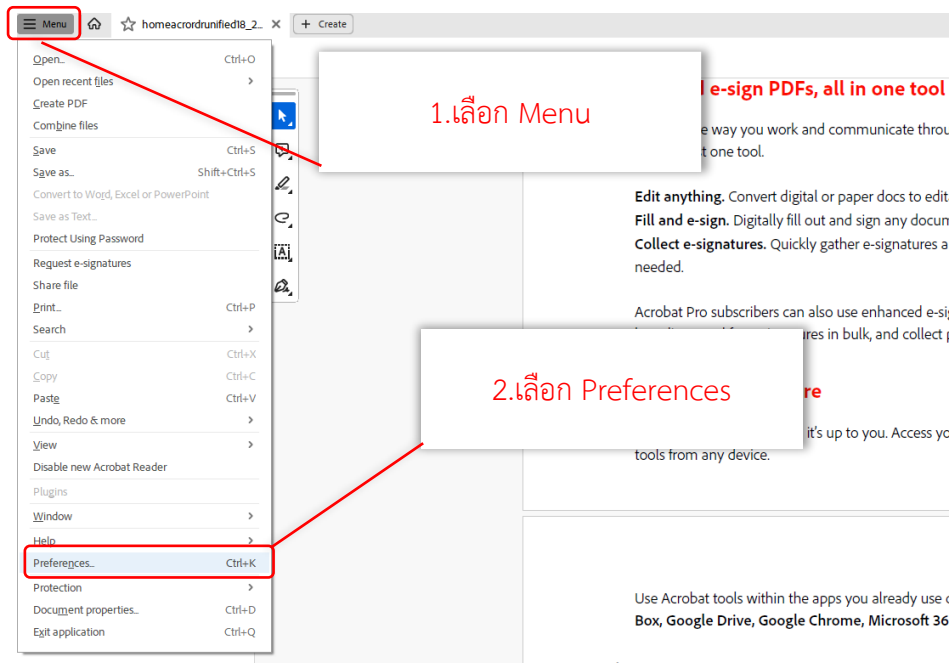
Menu
homeacrordrunified18_2...
Create

Open... Ctrl+O
Open recent files
Create PDF
Combine files
Save Ctrl+S
Save as... Shift+Ctrl+S
Convert to Word, Excel or PowerPoint
Save as Text...
Protect Using Password
Request e-signatures
Share file
Print... Ctrl+P
Search
Cut Ctrl+X
Copy Ctrl+C
Paste Ctrl+V
Undo, Redo & more
View
Disable new Acrobat Reader
Plugins
Window
Help
Preferences... Ctrl+K
Protection
Document properties... Ctrl+D
Exit application Ctrl+Q

1.เลือก Menu

2.เลือก Preferences

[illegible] e-sign PDFs, all in one tool

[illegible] way you work and communicate throu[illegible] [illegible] one tool.

Edit anything. Convert digital or paper docs to edit
Fill and e-sign. Digitally fill out and sign any docum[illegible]
Collect e-signatures. Quickly gather e-signatures a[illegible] needed.

Acrobat Pro subscribers can also use enhanced e-sig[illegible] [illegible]ures in bulk, and collect p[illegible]

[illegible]re

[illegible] it's up to you. Access yo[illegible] tools from any device.

Use Acrobat tools within the apps you already use e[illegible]
Box, Google Drive, Google Chrome, Microsoft 36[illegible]